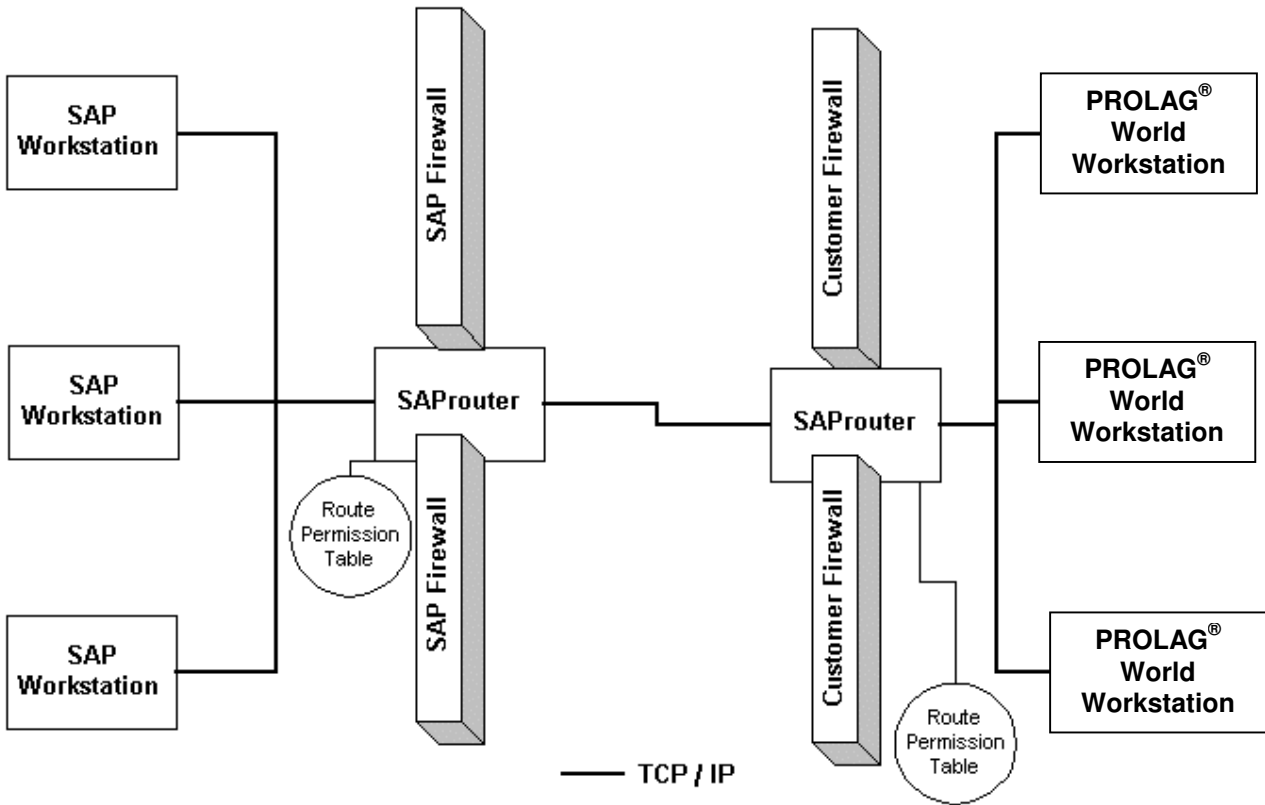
SAP Workstation

SAP Workstation

SAP Workstation

SAP Firewall

SAProuter

Route Permission Table

SAP Firewall

Customer Firewall

SAProuter

Customer Firewall

Route Permission Table

PROLAG® World Workstation

PROLAG® World Workstation

PROLAG® World Workstation

TCP / IP